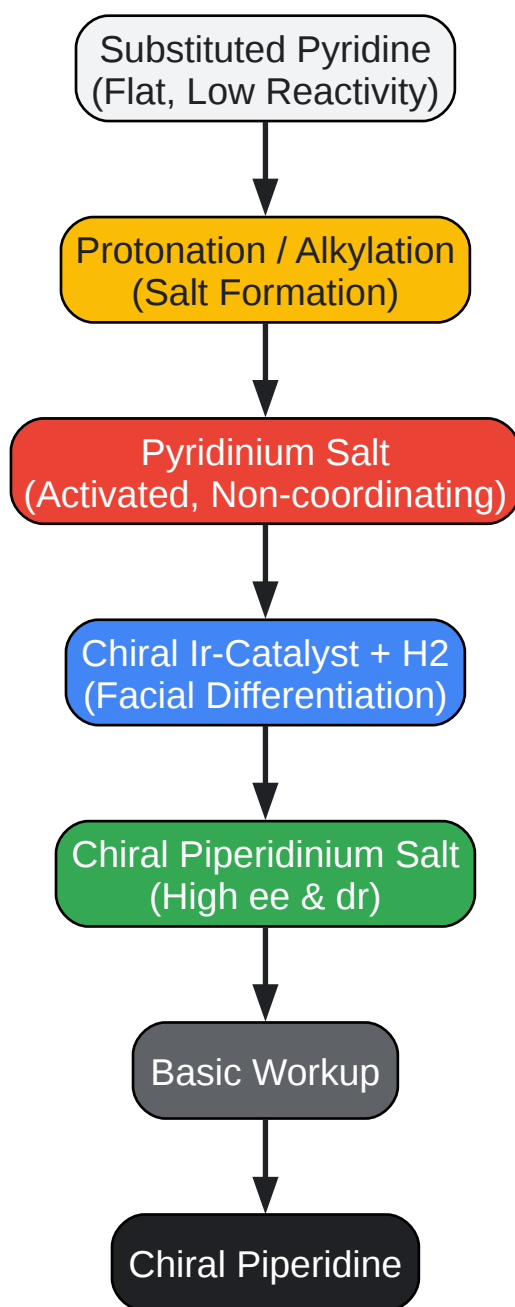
Substituted Pyridine
(Flat, Low Reactivity)

Protonation / Alkylation
(Salt Formation)

Pyridinium Salt
(Activated, Non-coordinating)

Chiral Ir-Catalyst + H2
(Facial Differentiation)

Chiral Piperidinium Salt
(High ee & dr)

Basic Workup

Chiral Piperidine